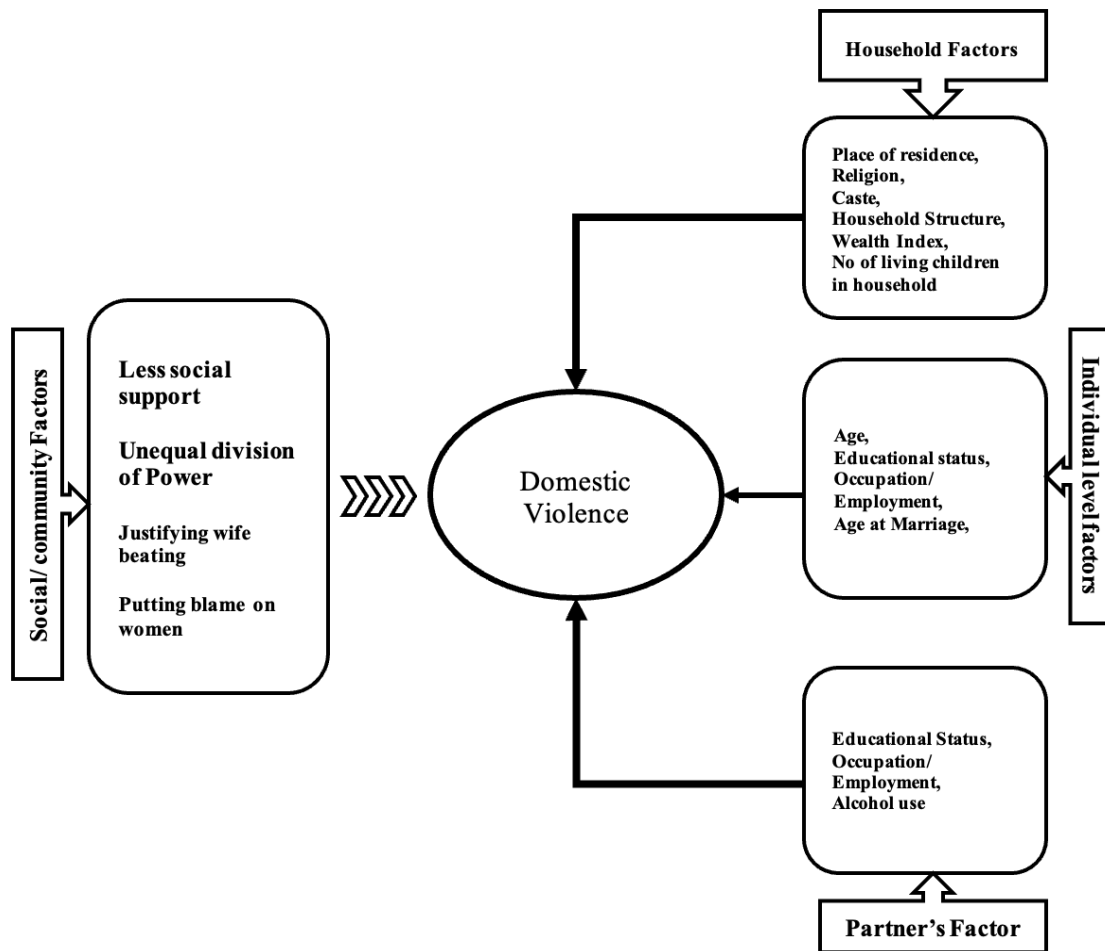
Household Factors

Place of residence,
Religion,
Caste,
Household Structure,
Wealth Index,
No of living children in household

Social/ community Factors

Less social support

Unequal division of Power

Justifying wife beating

Putting blame on women

Domestic Violence

Individual level factors

Age,
Educational status,
Occupation/ Employment,
Age at Marriage,

Educational Status,
Occupation/ Employment,
Alcohol use

Partner's Factor